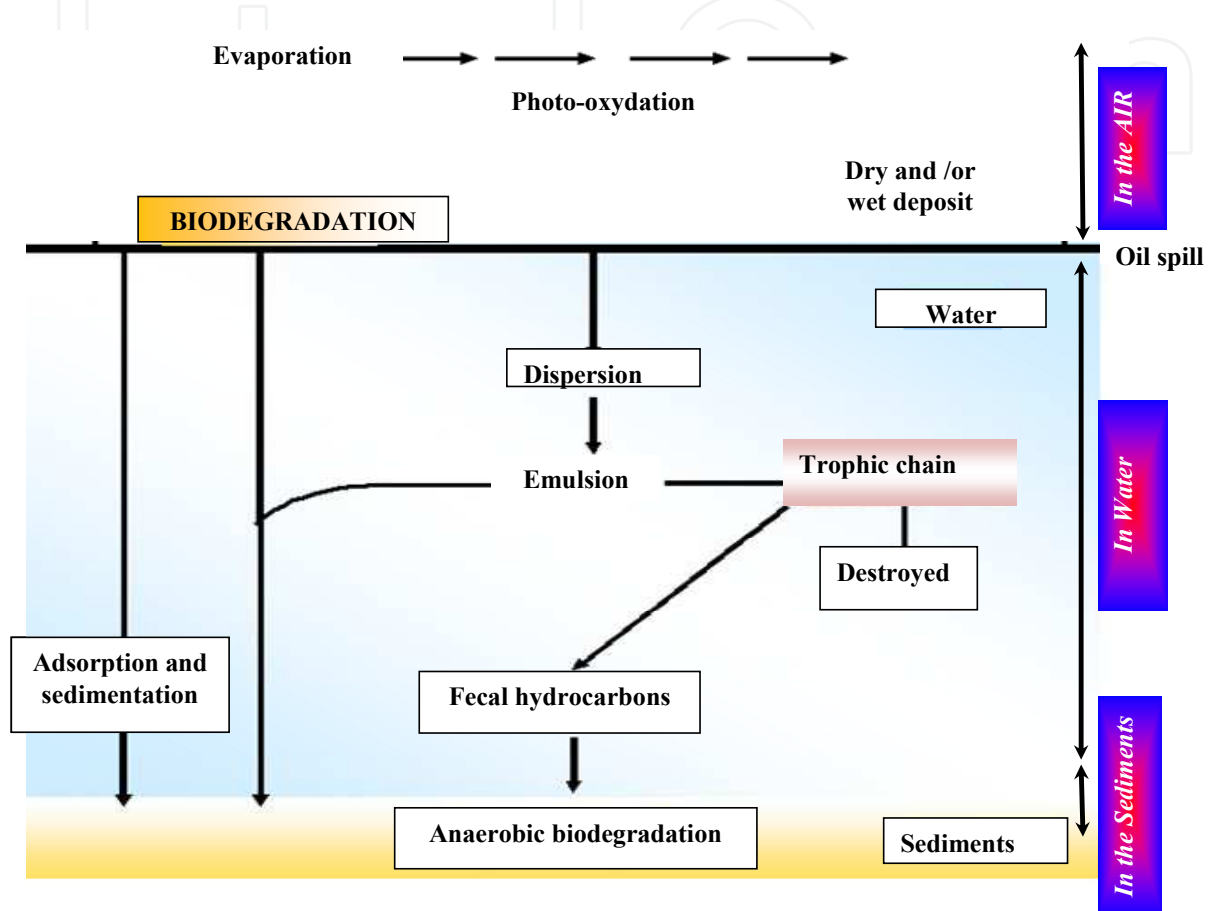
Evaporation

Photo-oxydation

In the AIR

Dry and /or wet deposit

BIODEGRADATION

Oil spill

Water

Dispersion

Emulsion

Trophic chain

In Water

Destroyed

Adsorption and sedimentation

Fecal hydrocarbons

In the Sediments

Anaerobic biodegradation

Sediments